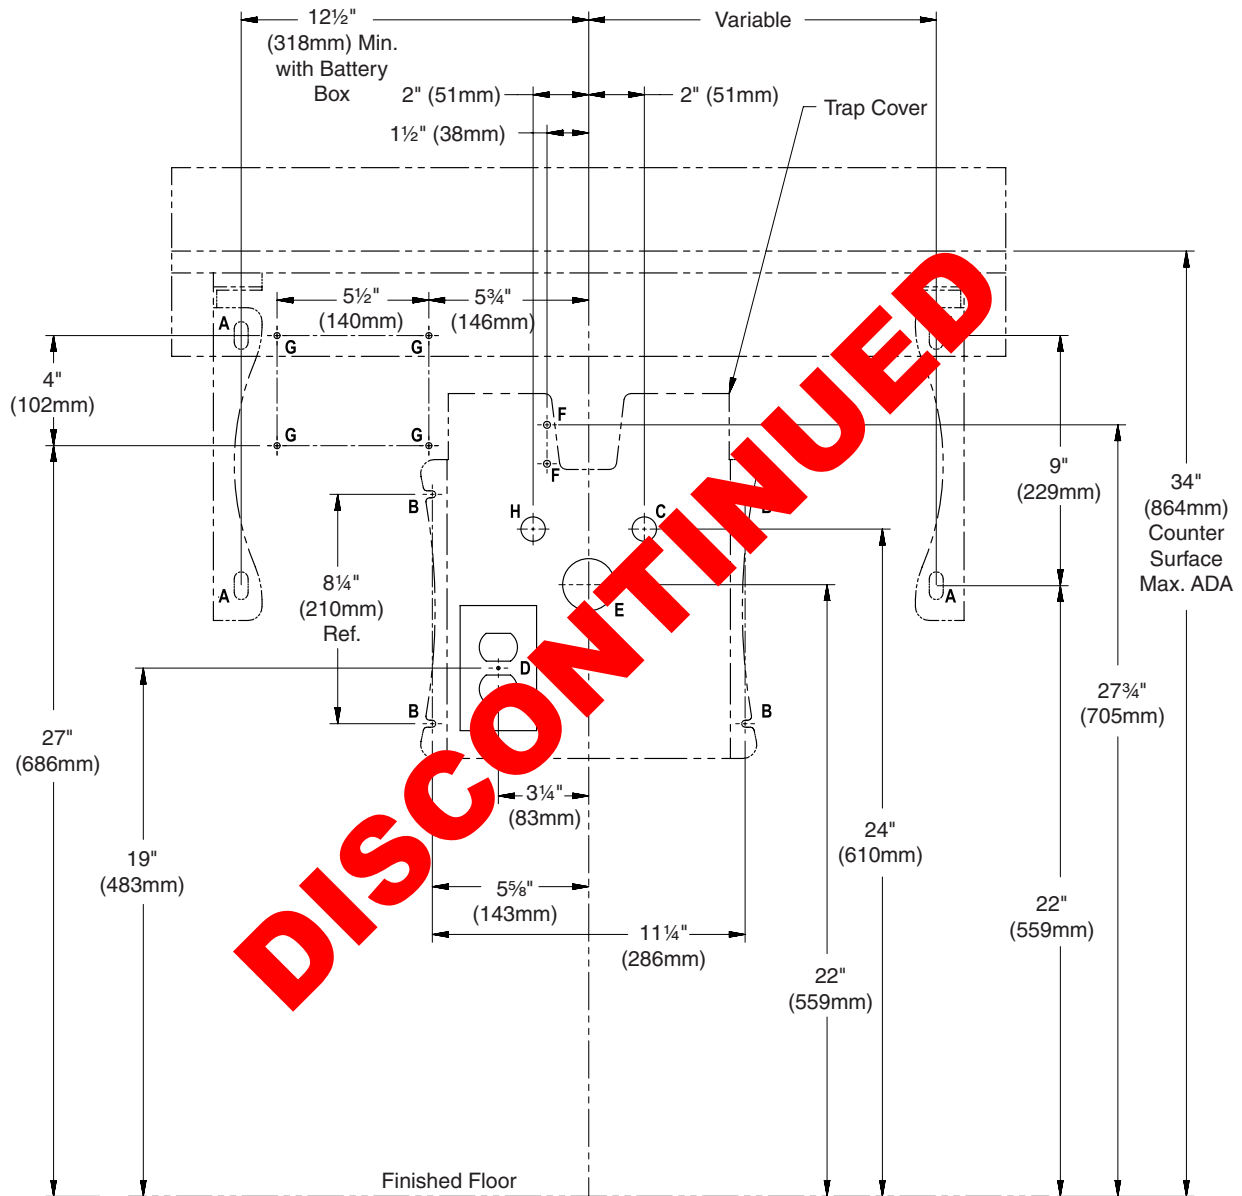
12½" (318mm) Min. with Battery Box

Variable

2" (51mm)

2" (51mm)

Trap Cover

1½" (38mm)

5½" (140mm)

5¾" (146mm)

A

G

G

4" (102mm)

G

G

F

F

9" (229mm)

34" (864mm) Counter Surface Max. ADA

B

H

C

B

8¼" (210mm) Ref.

E

A

A

D

27¾" (705mm)

27" (686mm)

B

B

3¼" (83mm)

24" (610mm)

19" (483mm)

5⅝" (143mm)

22" (559mm)

11¼" (286mm)

22" (559mm)

Finished Floor

DISCONTINUED